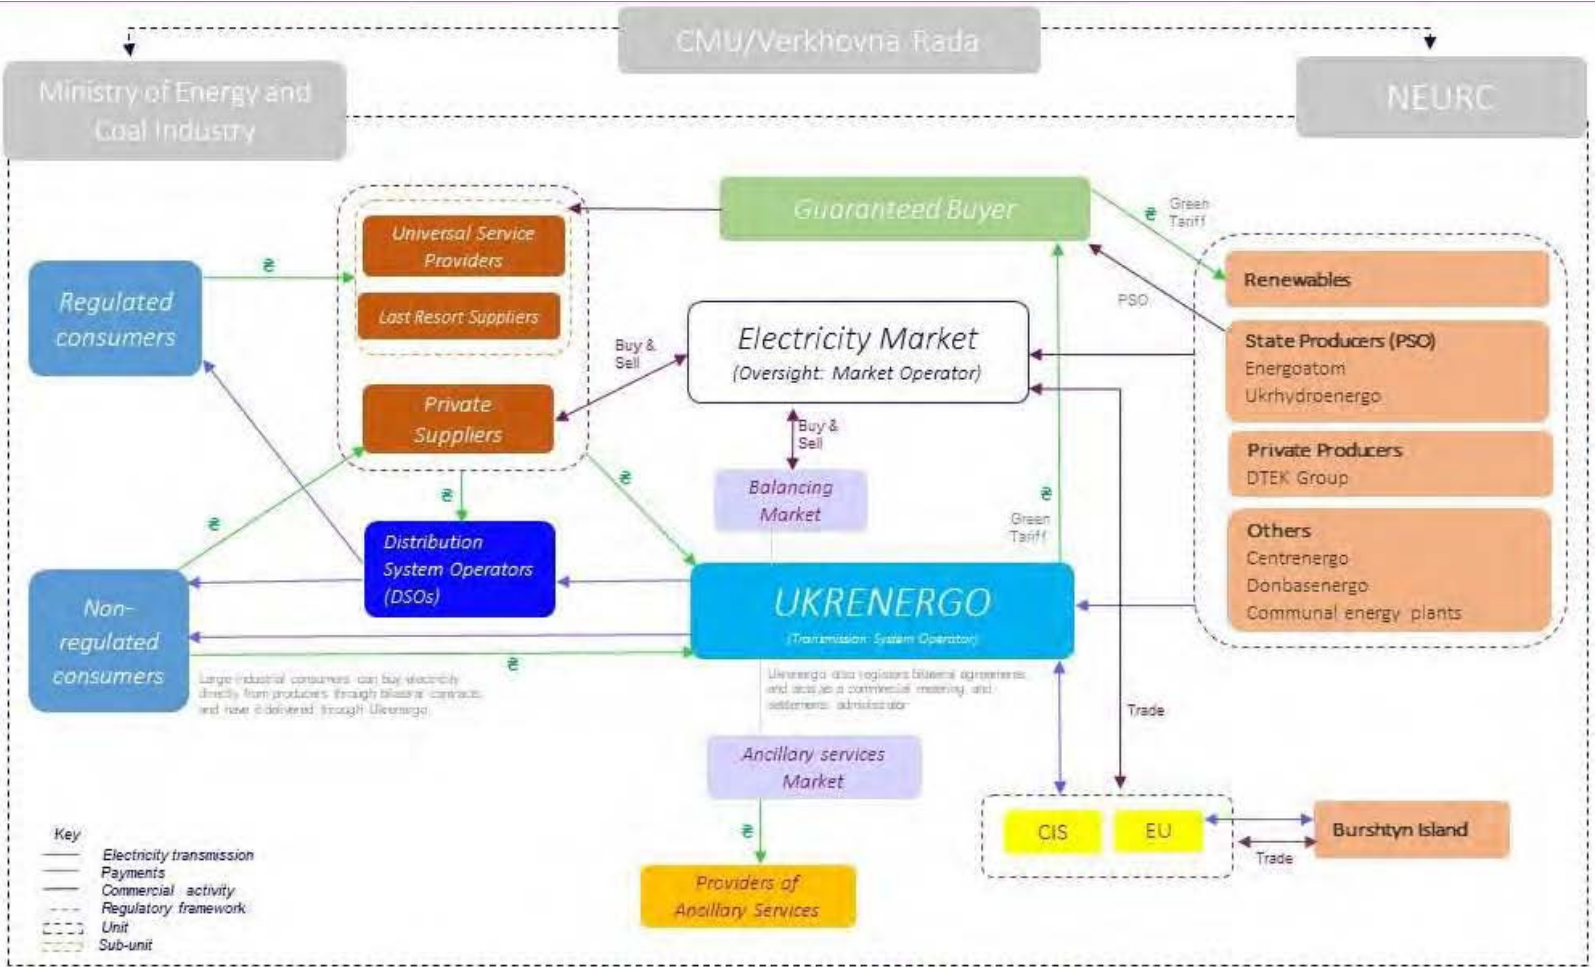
CMU/Verkhovna Rada

Ministry of Energy and Coal Industry

NEURC

Guaranteed Buyer

₴ Green Tariff

Universal Service Providers

Last Resort Suppliers

Regulated consumers

₴

Renewables

PSO

State Producers (PSO)
Energoatom
Ukrhydroenergo

Buy & Sell

Electricity Market
(Oversight: Market Operator)

Private Suppliers

Buy & Sell

Private Producers
DTEK Group

₴

₴

Balancing Market

₴

Green Tariff

Others
Centrenergo
Donbasenergo
Communal energy plants

₴

Distribution System Operators (DSOs)

Non-regulated consumers

UKRENERGO
(Transmission System Operator)

₴

Large industrial consumers can buy electricity directly from producers through bilateral contracts and have it delivered through Ukrenergo

Ukrenergo also registers bilateral agreements and acts as a commercial metering and settlements administrator

Trade

Ancillary services Market

₴

CIS

EU

Burshtyn Island

Trade

Providers of Ancillary Services

Key
Electricity transmission
Payments
Commercial activity
Regulatory framework
Unit
Sub-unit